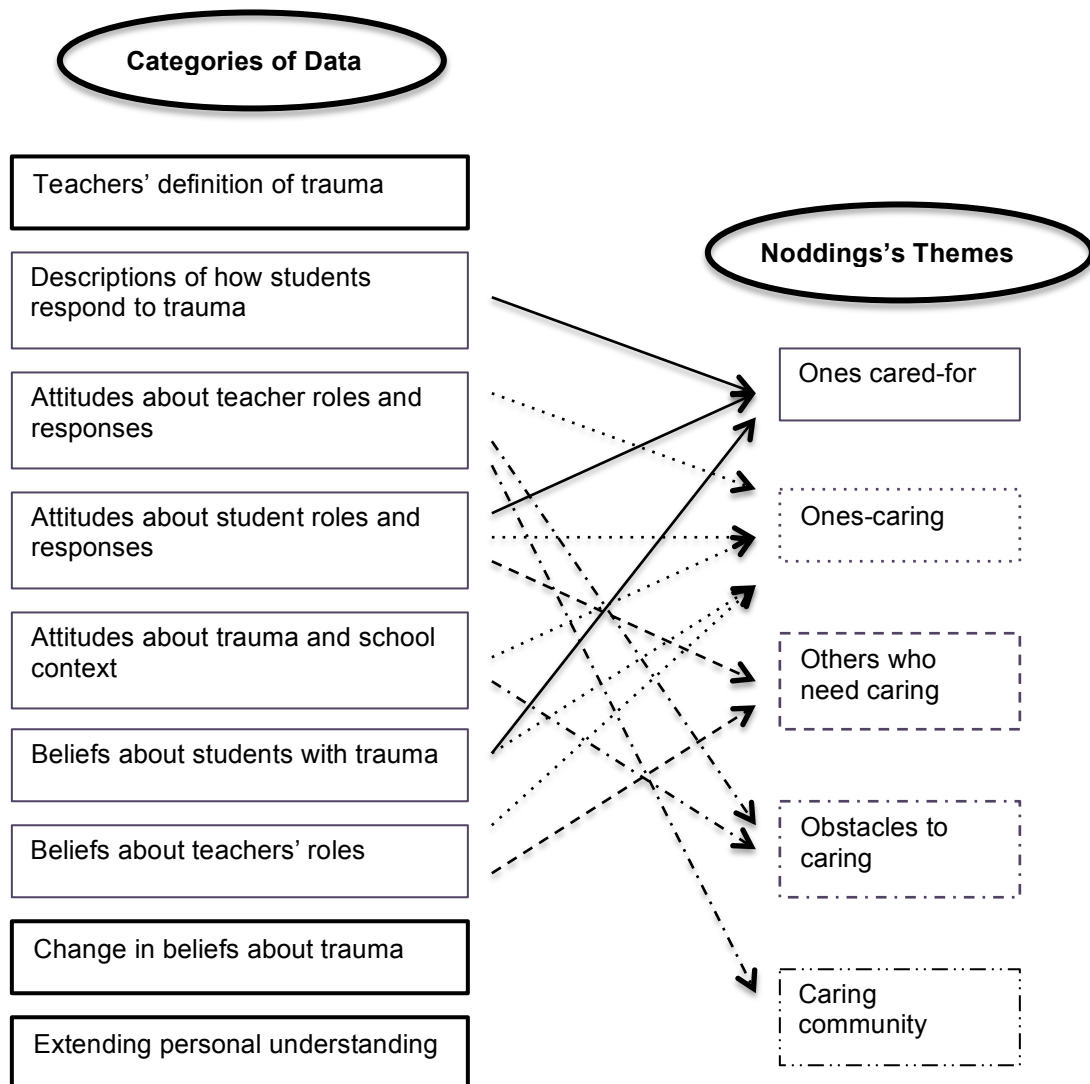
Categories of Data

Teachers' definition of trauma

Descriptions of how students respond to trauma

Attitudes about teacher roles and responses

Attitudes about student roles and responses

Attitudes about trauma and school context

Beliefs about students with trauma

Beliefs about teachers' roles

Change in beliefs about trauma

Extending personal understanding

Noddings's Themes

Ones cared-for

Ones-caring

Others who need caring

Obstacles to caring

Caring community